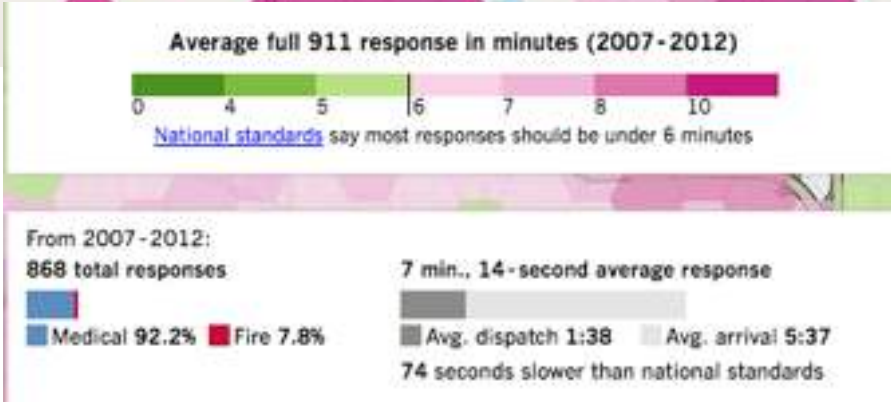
Average full 911 response in minutes (2007-2012)

0 4 5 6 7 8 10

National standards say most responses should be under 6 minutes

From 2007-2012:

868 total responses

Medical 92.2% Fire 7.8%

7 min., 14-second average response

Avg. dispatch 1:38 Avg. arrival 5:37

74 seconds slower than national standards